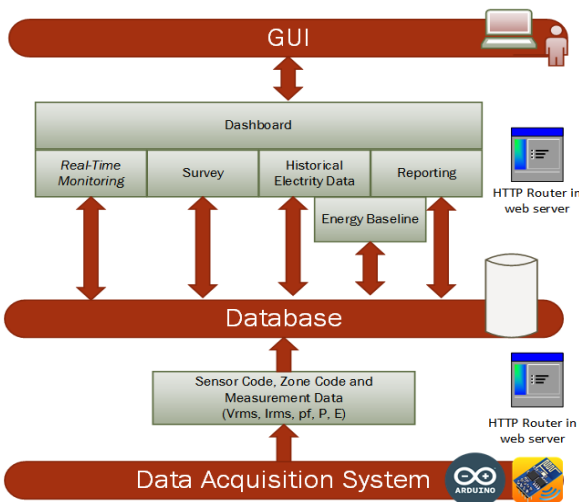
GUI

Dashboard

Real-Time Monitoring

Survey

Historical Electrity Data

Reporting

Energy Baseline

HTTP Router in web server

Database

Sensor Code, Zone Code and Measurement Data (Vrms, Irms, pf, P, E)

HTTP Router in web server

Data Acquisition System

ARDUINO